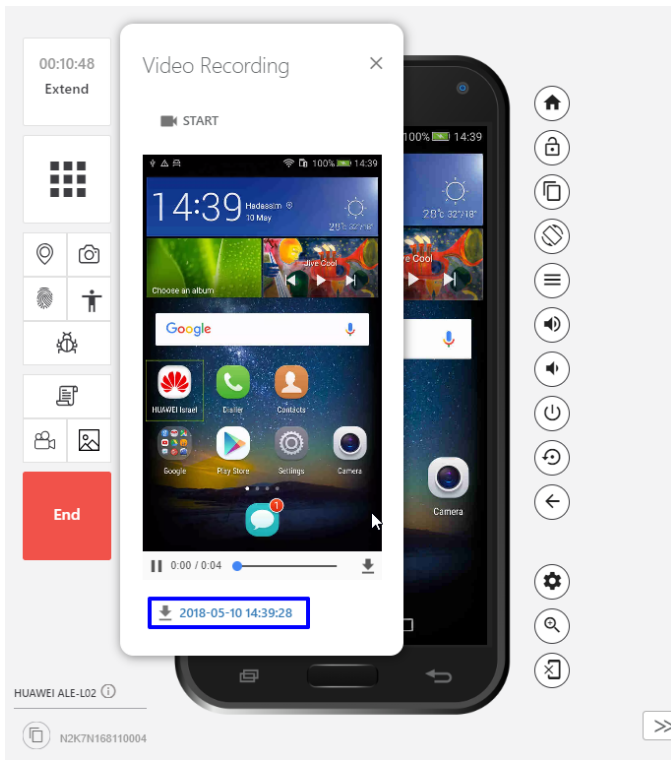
00:10:48
Extend

End

HUAWEI ALE-L02

N2K7N168110004

Video Recording

START

100% 14:39

14:39
10 May
Hadassim

Choose an album

Live Cool

Google

HUAWEI Israel
Dialler
Contacts

Google
Play Store
Settings
Camera

1

0:00 / 0:04

2018-05-10 14:39:28

100% 14:39

Live Cool

Camera